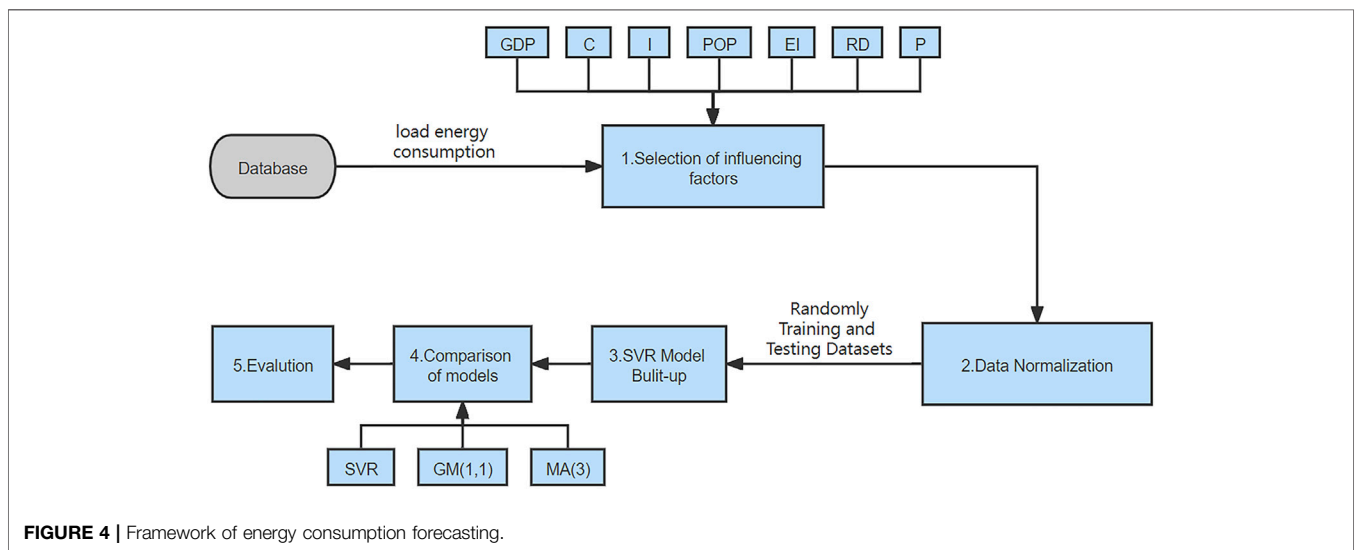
GDP
C
I
POP
EI
RD
P

Database

load energy consumption

1.Selection of influencing factors

2.Data Normalization

Randomly Training and Testing Datasets

3.SVR Model Bulit-up

4.Comparison of models

5.Evalution

SVR
GM(1,1)
MA(3)

**FIGURE 4 |** Framework of energy consumption forecasting.